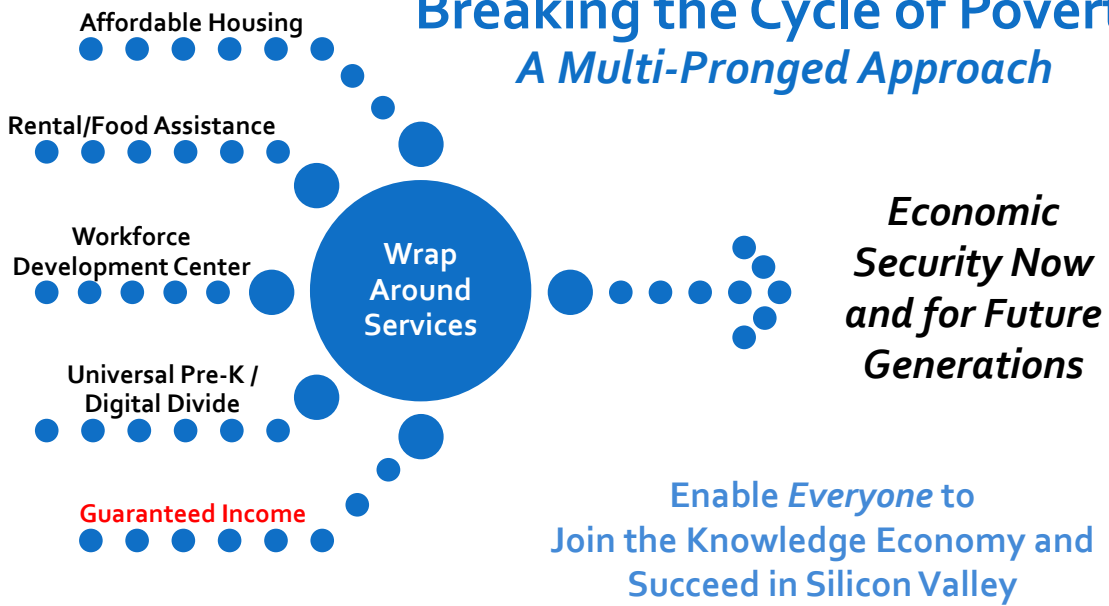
Breaking the Cycle of Povert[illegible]
A Multi-Pronged Approach

Affordable Housing

Rental/Food Assistance

Workforce Development Center

Universal Pre-K / Digital Divide

Guaranteed Income

Wrap Around Services

Economic Security Now and for Future Generations

Enable Everyone to Join the Knowledge Economy and Succeed in Silicon Valley